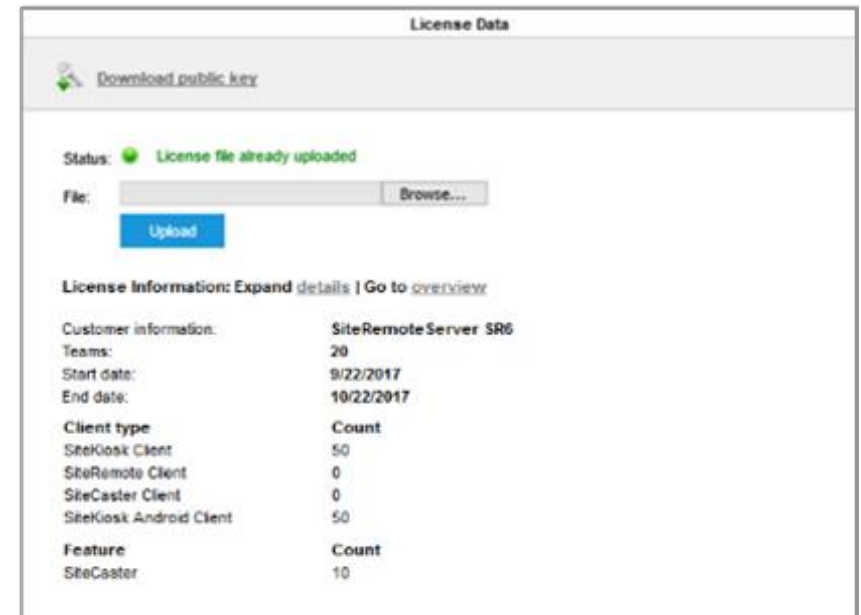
License Data

Download public key

Status: License file already uploaded

File: Browse...

Upload

License Information: Expand details | Go to overview

| | |
|---|---|
| Customer information: | SiteRemoteServer SR6 |
| Teams: | 20 |
| Start date: | 9/22/2017 |
| End date: | 10/22/2017 |
| **Client type** | **Count** |
| SiteKiosk Client | 50 |
| SiteRemote Client | 0 |
| SiteCaster Client | 0 |
| SiteKiosk Android Client | 50 |
| **Feature** | **Count** |
| SiteCaster | 10 |